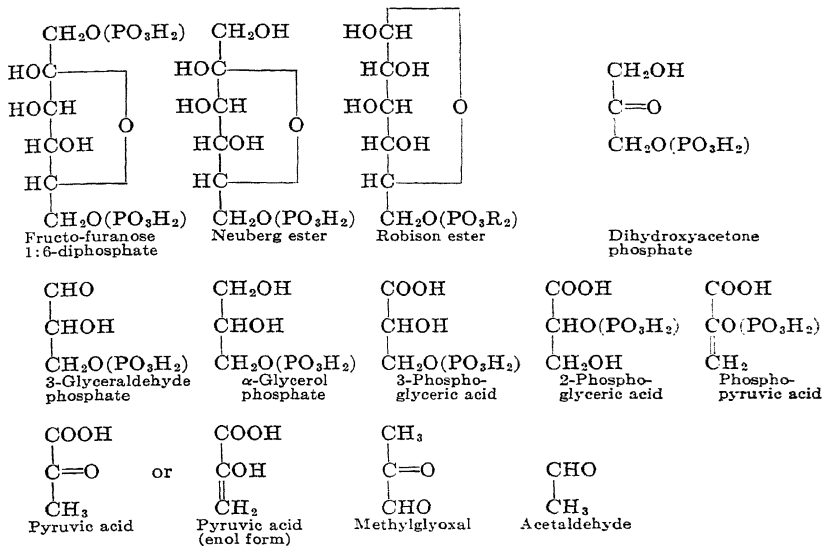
$CH_2O(PO_3H_2)$
HOC
HOCH
HCOH
HC
$CH_2O(PO_3H_2)$
O
Fructo-furanose 1:6-diphosphate

$CH_2OH$
HOC
HOCH
HCOH
HC
$CH_2O(PO_3H_2)$
O
Neuberg ester

HOCH
HCOH
HOCH
HCOH
HC
$CH_2O(PO_3R_2)$
O
Robison ester

$CH_2OH$
C=O
$CH_2O(PO_3H_2)$
Dihydroxyacetone phosphate

CHO
CHOH
$CH_2O(PO_3H_2)$
3-Glyceraldehyde phosphate

$CH_2OH$
CHOH
$CH_2O(PO_3H_2)$
α-Glycerol phosphate

COOH
CHOH
$CH_2O(PO_3H_2)$
3-Phosphoglyceric acid

COOH
$CHO(PO_3H_2)$
$CH_2OH$
2-Phosphoglyceric acid

COOH
$CO(PO_3H_2)$
$CH_2$
Phosphopyruvic acid

COOH
C=O
$CH_3$
Pyruvic acid

or

COOH
COH
$CH_2$
Pyruvic acid (enol form)

$CH_3$
C=O
CHO
Methylglyoxal

CHO
$CH_3$
Acetaldehyde